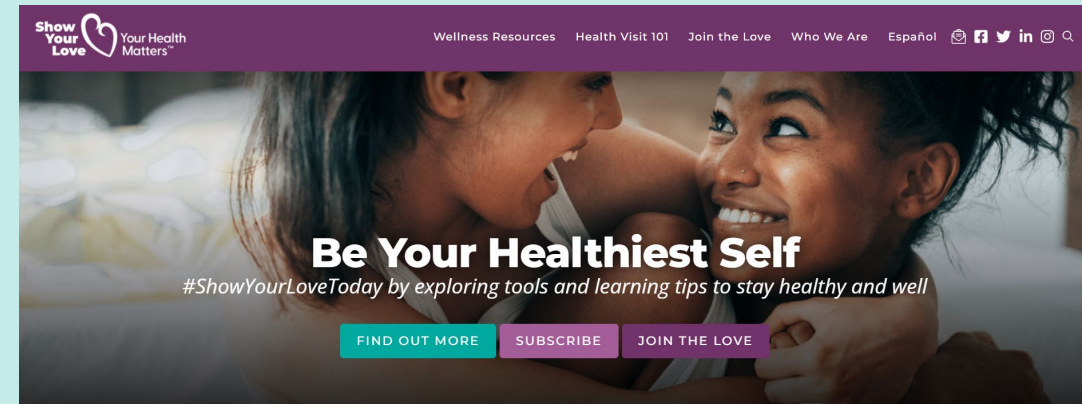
Show Your Love Your Health Matters™

Wellness Resources Health Visit 101 Join the Love Who We Are Español

Be Your Healthiest Self

#ShowYourLoveToday by exploring tools and learning tips to stay healthy and well

FIND OUT MORE SUBSCRIBE JOIN THE LOVE